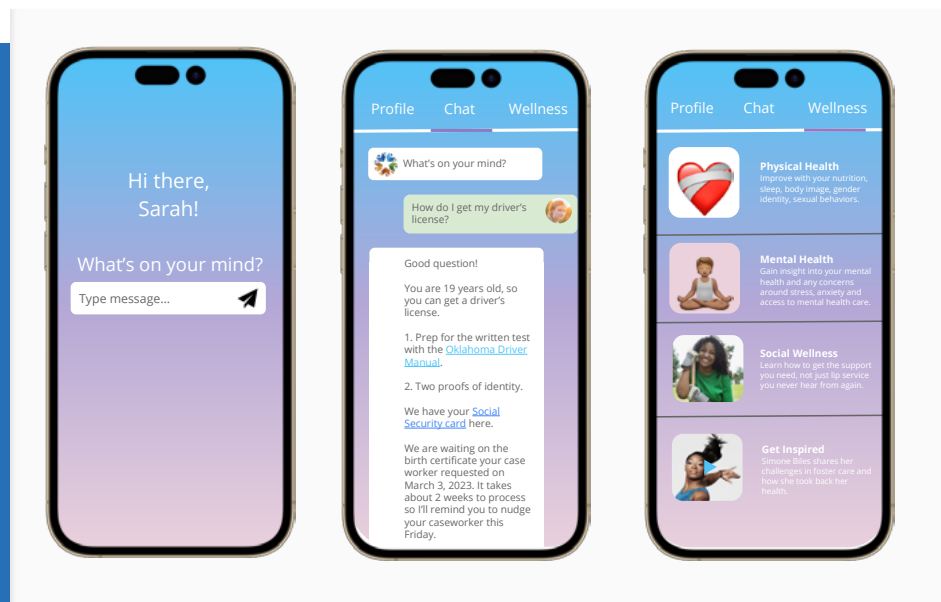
Hi there, Sarah!

What's on your mind?

Type message...

Profile Chat Wellness

What's on your mind?

How do I get my driver's license?

Good question!

You are 19 years old, so you can get a driver's license.

1. Prep for the written test with the Oklahoma Driver Manual.

2. Two proofs of identity.

We have your Social Security card here.

We are waiting on the birth certificate your case worker requested on March 3, 2023. It takes about 2 weeks to process so I'll remind you to nudge your caseworker this Friday.

Profile Chat Wellness

Physical Health
Improve with your nutrition, sleep, body image, gender identity, sexual behaviors.

Mental Health
Gain insight into your mental health and any concerns around stress, anxiety and access to mental health care.

Social Wellness
Learn how to get the support you need, not just lip service you never hear from again.

Get Inspired
Simone Biles shares her challenges in foster care and how she took back her health.